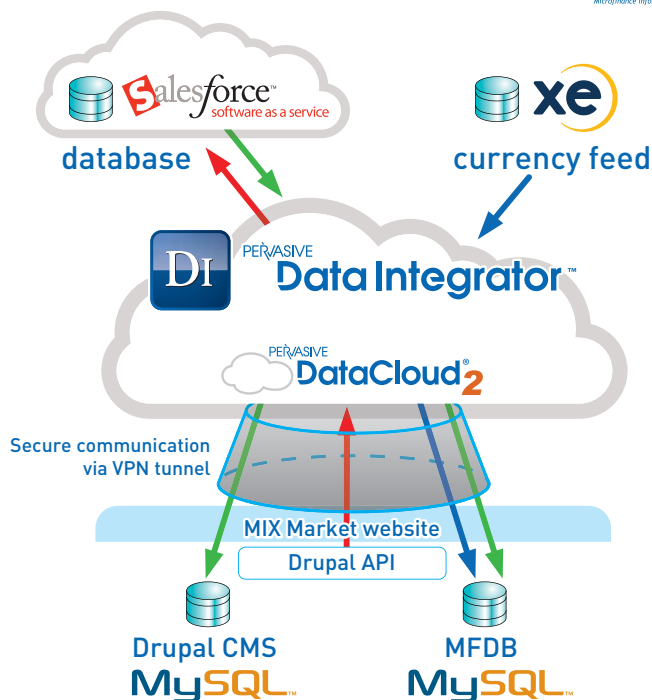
Microfinance Info

salesforce™
software as a service

database

xe

currency feed

DI

PERVASIVE
Data Integrator™

PERVASIVE
DataCloud®2

Secure communication via VPN tunnel

MIX Market website

Drupal API

Drupal CMS
MySQL™

MFDB
MySQL™